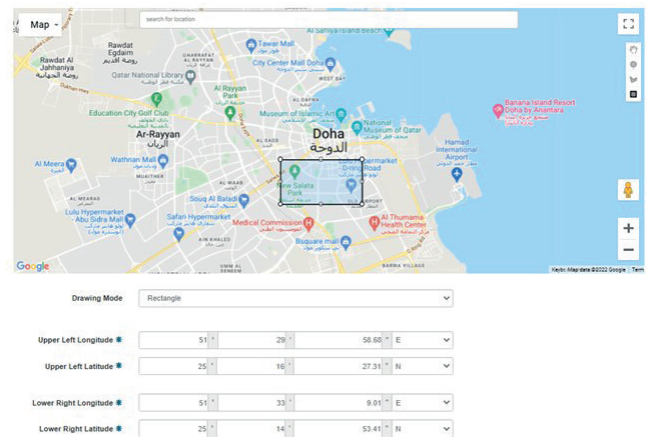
Map
search for location
Rawdat Al Jahhaniya روضة الجهانية
Rawdat Egdaim روضة القديم
Qatar National Library
Tawar Mall
City Center Mall الدوحة
Al Sadd Island Beach
Al Rayyan Park
Education City Golf Club
Ar-Rayyan الريان
Museum of Islamic Art
National Museum of Qatar
Doha الدوحة
Banana Island Resort Doha by Anantara
Hamad International Airport
Al Meera
Wathnan Mall
Hypermarket
New Salata Park
Souq Al Baladi
Lulu Hypermarket Abu Sidra Mall
Safari Hypermarket
Medical Commission
Al Thumama Health Center
Bsquare mall
Google
Keyboard shortcuts Map data ©2022 Google Terms
Drawing Mode | Rectangle
Upper Left Longitude 51 ° 29 ' 58.68 " E
Upper Left Latitude 25 ° 16 ' 27.31 " N
Lower Right Longitude 51 ° 33 ' 9.01 " E
Lower Right Latitude 25 ° 14 ' 53.41 " N